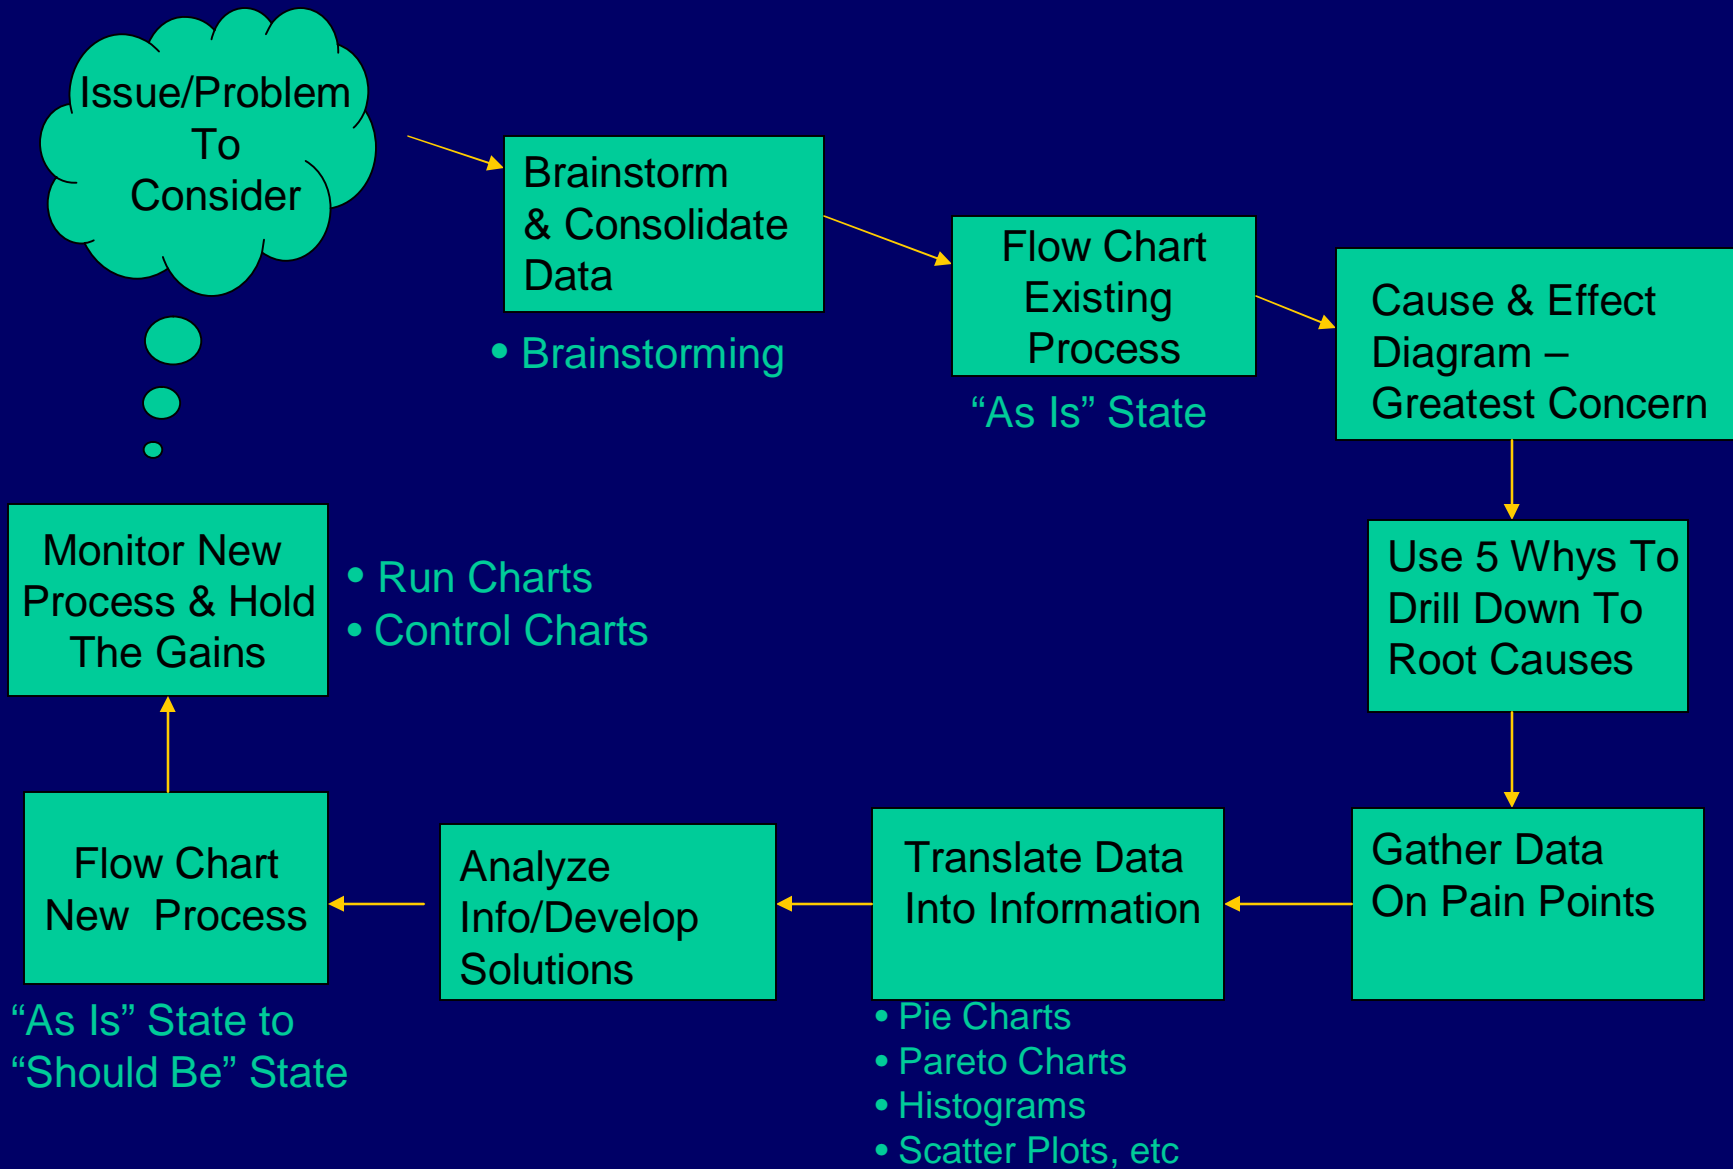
Issue/Problem To Consider

Brainstorm & Consolidate Data

• Brainstorming

Flow Chart Existing Process

“As Is” State

Cause & Effect Diagram – Greatest Concern

Use 5 Whys To Drill Down To Root Causes

Gather Data On Pain Points

Translate Data Into Information

• Pie Charts
• Pareto Charts
• Histograms
• Scatter Plots, etc

Analyze Info/Develop Solutions

Flow Chart New Process

“As Is” State to “Should Be” State

Monitor New Process & Hold The Gains

• Run Charts
• Control Charts